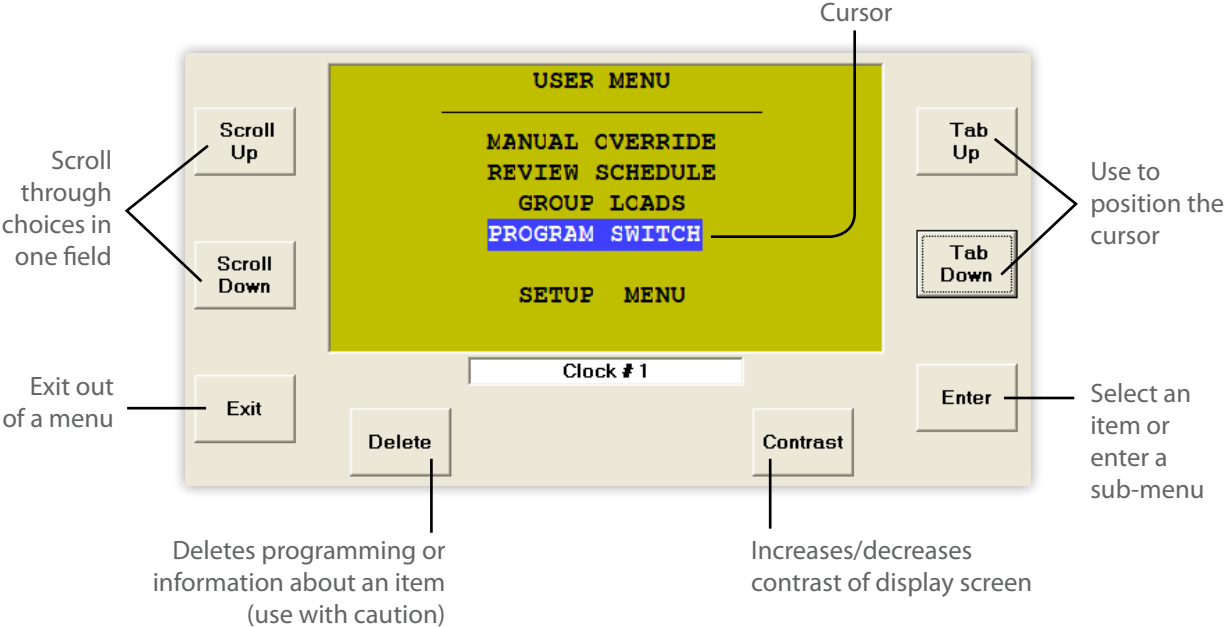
Cursor

USER MENU

MANUAL OVERRIDE
REVIEW SCHEDULE
GROUP LOADS
PROGRAM SWITCH

SETUP MENU

Scroll through choices in one field

Scroll Up

Scroll Down

Tab Up

Tab Down

Use to position the cursor

Exit out of a menu

Exit

Clock # 1

Enter

Select an item or enter a sub-menu

Delete

Contrast

Deletes programming or information about an item (use with caution)

Increases/decreases contrast of display screen